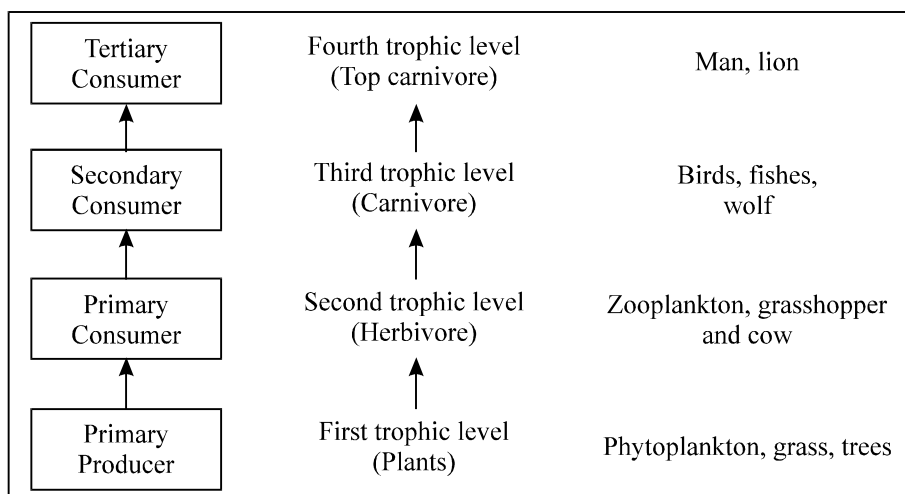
Tertiary Consumer

Fourth trophic level (Top carnivore)

Man, lion

Secondary Consumer

Third trophic level (Carnivore)

Birds, fishes, wolf

Primary Consumer

Second trophic level (Herbivore)

Zooplankton, grasshopper and cow

Primary Producer

First trophic level (Plants)

Phytoplankton, grass, trees